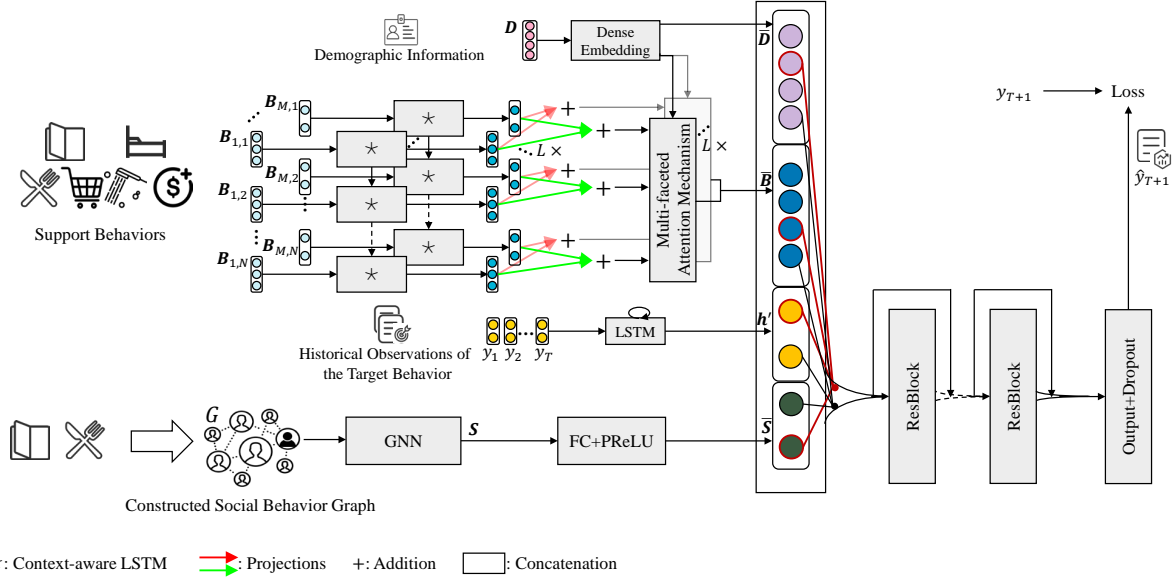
Demographic Information

$\boldsymbol{D}$

Dense Embedding

$\overline{\boldsymbol{D}}$

$\boldsymbol{B}_{M,1}$

$\boldsymbol{B}_{1,1}$

$\boldsymbol{B}_{M,2}$

$\boldsymbol{B}_{1,2}$

$\boldsymbol{B}_{M,N}$

$\boldsymbol{B}_{1,N}$

$L\times$

$L\times$

Multi-faceted Attention Mechanism

$\overline{\boldsymbol{B}}$

Support Behaviors

$y_{T+1}$

Loss

$\hat{y}_{T+1}$

LSTM

$\boldsymbol{h}'$

$y_1$ $y_2$ $y_T$

Historical Observations of the Target Behavior

ResBlock

ResBlock

Output+Dropout

$G$

GNN

$\boldsymbol{S}$

FC+PReLU

$\overline{\boldsymbol{S}}$

Constructed Social Behavior Graph

: Context-aware LSTM : Projections +: Addition : Concatenation